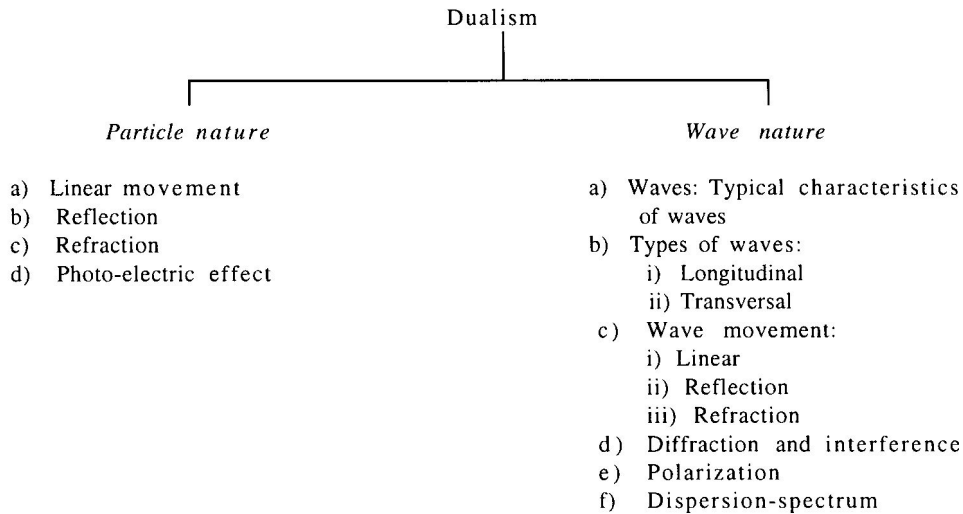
Dualism

*Particle nature*

a) Linear movement
b) Reflection
c) Refraction
d) Photo-electric effect

*Wave nature*

a) Waves: Typical characteristics of waves
b) Types of waves:
i) Longitudinal
ii) Transversal
c) Wave movement:
i) Linear
ii) Reflection
iii) Refraction
d) Diffraction and interference
e) Polarization
f) Dispersion-spectrum